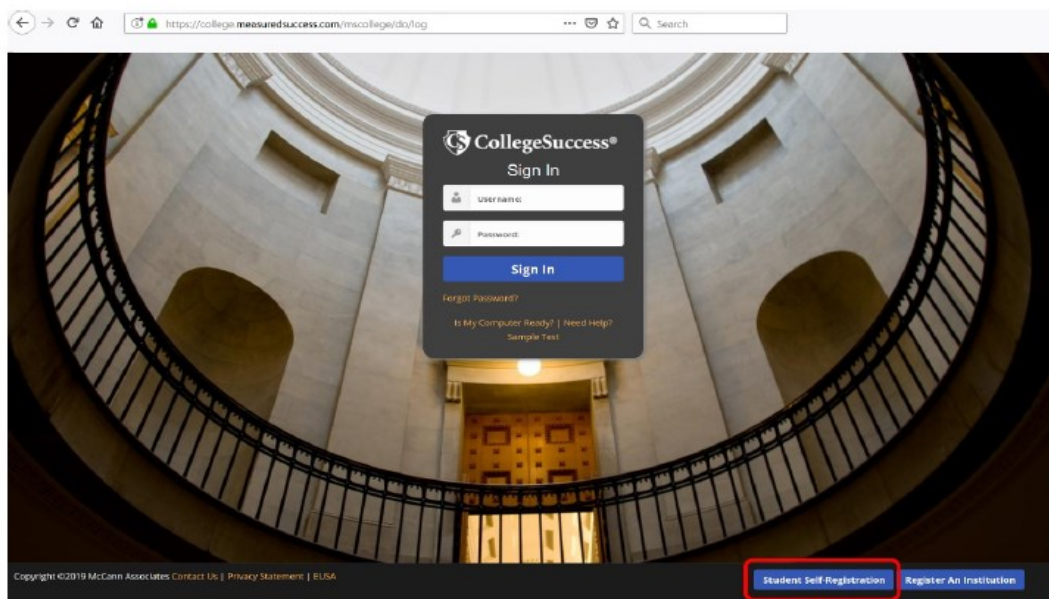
https://college.measuredsuccess.com/mscollege/do/log

Search

CollegeSuccess®

Sign In

Username:

Password:

Sign In

Forgot Password?

Is My Computer Ready? | Need Help?

Sample Test

Copyright ©2019 McCann Associates Contact Us | Privacy Statement | EUSA

Student Self-Registration

Register An Institution